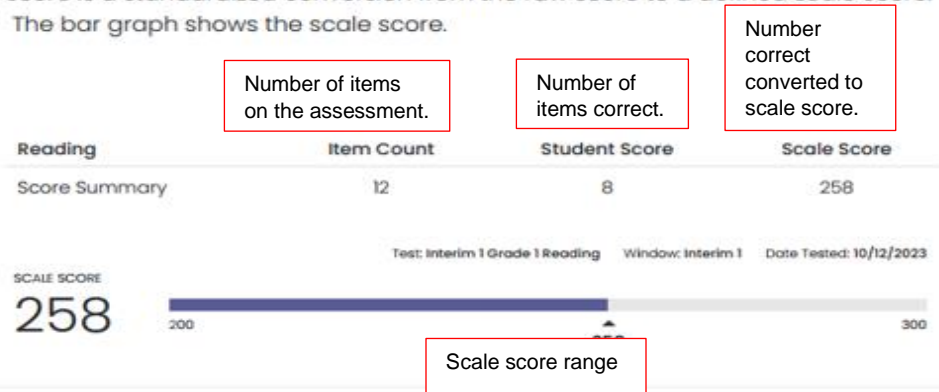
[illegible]
The bar graph shows the scale score.

Number of items on the assessment.

Number of items correct.

Number correct converted to scale score.

| Reading | Item Count | Student Score | Scale Score |
|---|---|---|---|
| Score Summary | 12 | 8 | 258 |

Test: Interim 1 Grade 1 Reading Window: Interim 1 Date Tested: 10/12/2023

SCALE SCORE
258

200 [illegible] 300

Scale score range